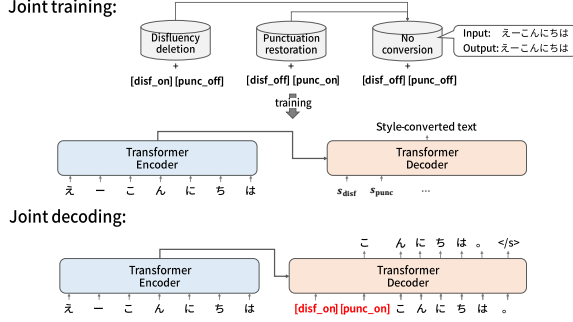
Joint training:

Disfluency deletion
+
[disf_on] [punc_off]

Punctuation restoration
+
[disf_off] [punc_on]

No conversion
+
[disf_off] [punc_off]

Input: えーこんにちは
Output: えーこんにちは

training

Style-converted text

Transformer Encoder

え ー こ ん に ち は

Transformer Decoder

$s_{\mathrm{disf}}$ $s_{\mathrm{punc}}$ ...

Joint decoding:

こ ん に ち は 。 </s>

Transformer Encoder

え ー こ ん に ち は

Transformer Decoder

[disf_on] [punc_on] こ ん に ち は 。